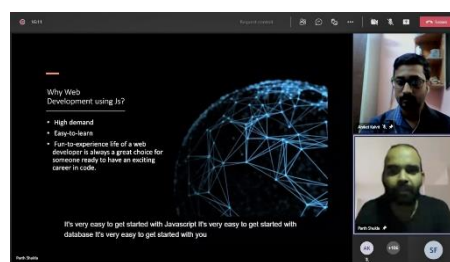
56:11

Why Web Development using Js?

• High demand
• Easy-to-learn
• Fun-to-experience life of a web developer is always a great choice for someone ready to have an exciting career in code.

It's very easy to get started with Javascript it's very easy to get started with database it's very easy to get started with you

Parth Shukla

Ankit Kaul

Parth Shukla

AK

+106

SF